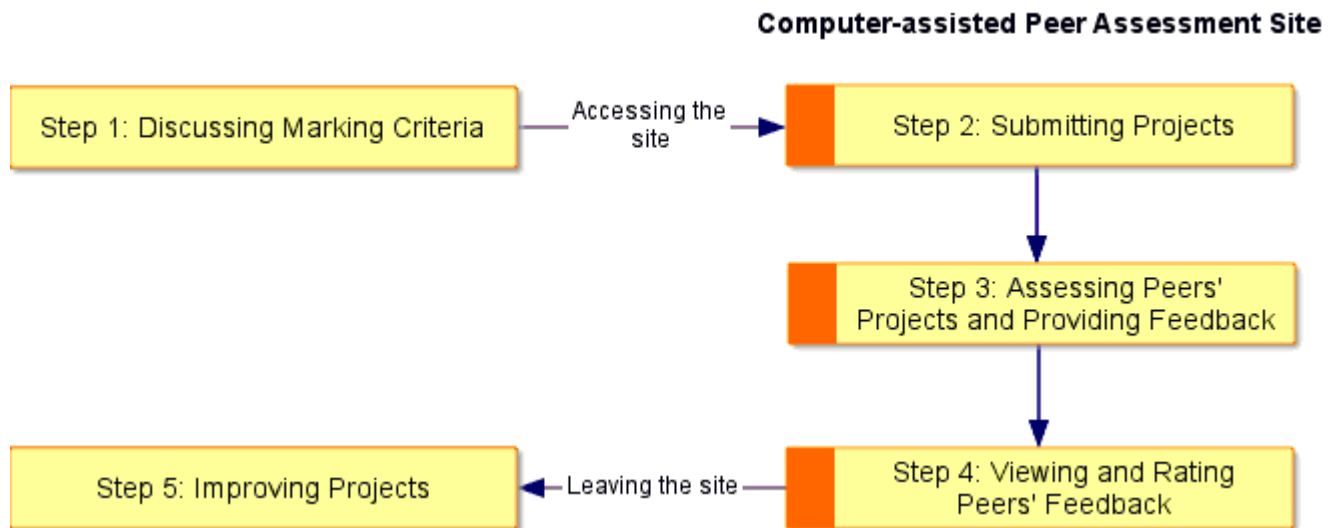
Computer-assisted Peer Assessment Site

Step 1: Discussing Marking Criteria

Accessing the site

Step 2: Submitting Projects

Step 3: Assessing Peers' Projects and Providing Feedback

Step 4: Viewing and Rating Peers' Feedback

Leaving the site

Step 5: Improving Projects